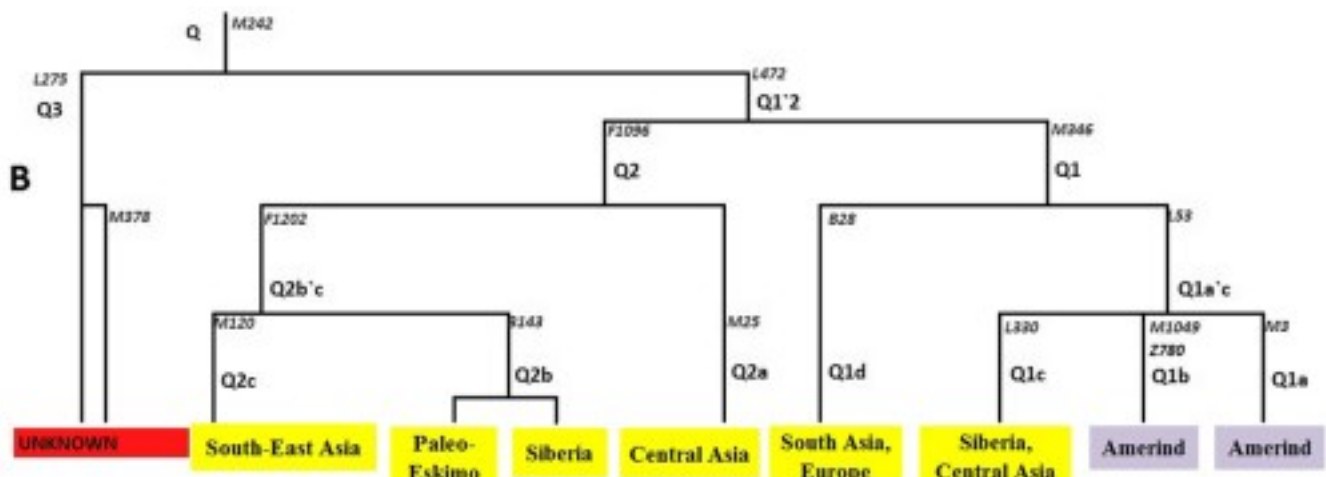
Q M242

L275
Q3

L472
Q1`2

F1096
Q2

M346
Q1

B

M378

F1202
Q2b`c

B28

L53

Q1a`c

M120
Q2c

S143
Q2b

M25
Q2a

Q1d

L330
Q1c

M1049
Z780
Q1b

M3
Q1a

UNKNOWN

South-East Asia

Paleo-Eskimo

Siberia

Central Asia

South Asia, Europe

Siberia, Central Asia

Amerind

Amerind